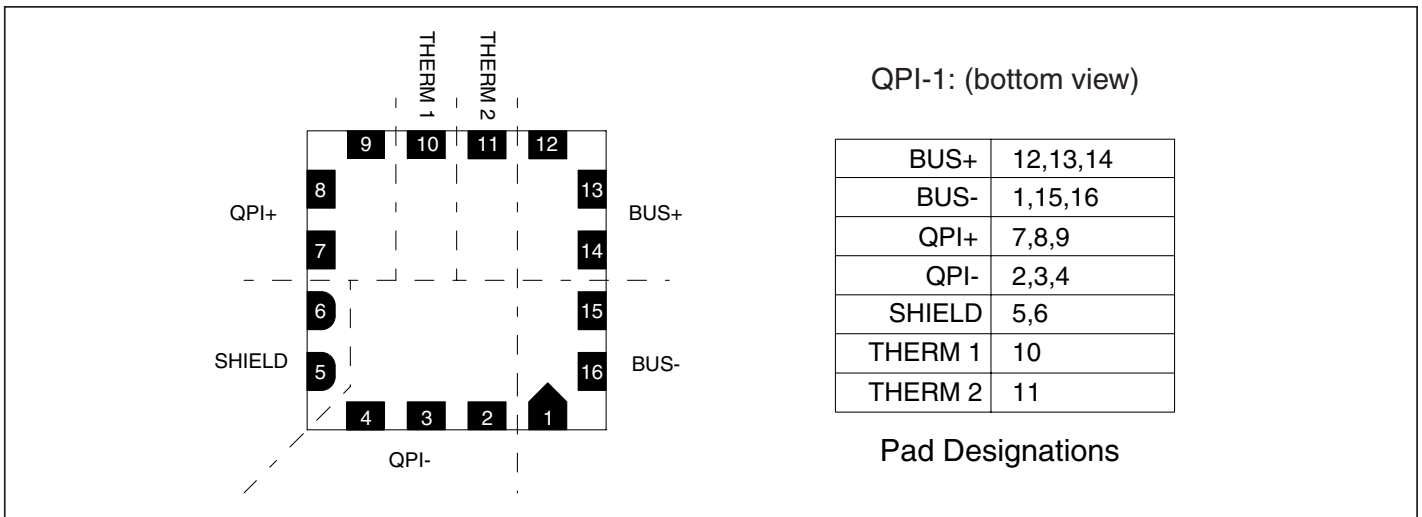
THERM 1
THERM 2

9
10
11
12

8
QPI+
7

13
BUS+
14

6
SHIELD
5

15
16
BUS-

4
3
2
1

QPI-

QPI-1: (bottom view)

| BUS+ | 12,13,14 |
|---|---|
| BUS- | 1,15,16 |
| QPI+ | 7,8,9 |
| QPI- | 2,3,4 |
| SHIELD | 5,6 |
| THERM 1 | 10 |
| THERM 2 | 11 |

Pad Designations